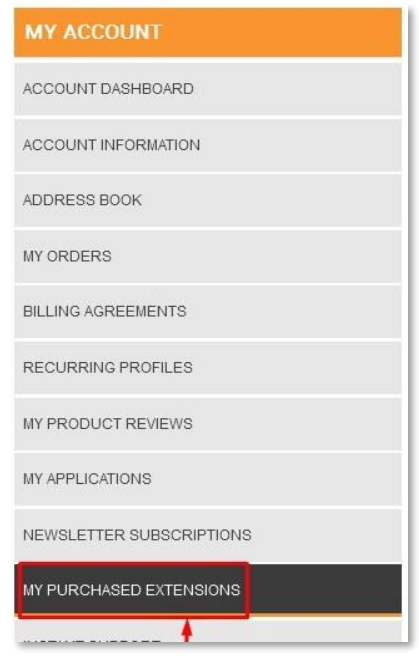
MY ACCOUNT

ACCOUNT DASHBOARD

ACCOUNT INFORMATION

ADDRESS BOOK

MY ORDERS

BILLING AGREEMENTS

RECURRING PROFILES

MY PRODUCT REVIEWS

MY APPLICATIONS

NEWSLETTER SUBSCRIPTIONS

MY PURCHASED EXTENSIONS

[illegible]